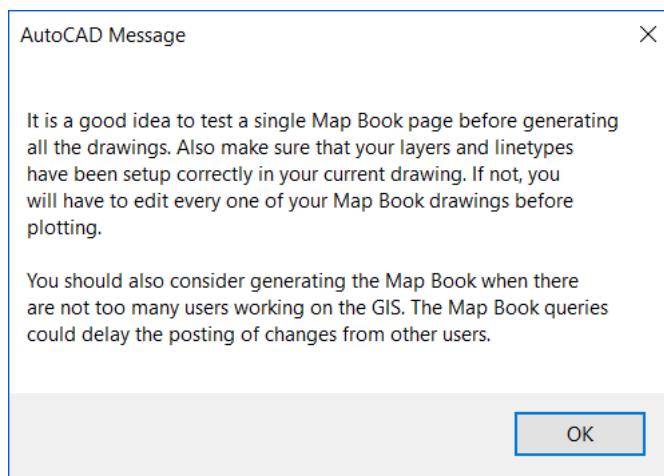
AutoCAD Message

×

It is a good idea to test a single Map Book page before generating all the drawings. Also make sure that your layers and linetypes have been setup correctly in your current drawing. If not, you will have to edit every one of your Map Book drawings before plotting.

You should also consider generating the Map Book when there are not too many users working on the GIS. The Map Book queries could delay the posting of changes from other users.

OK